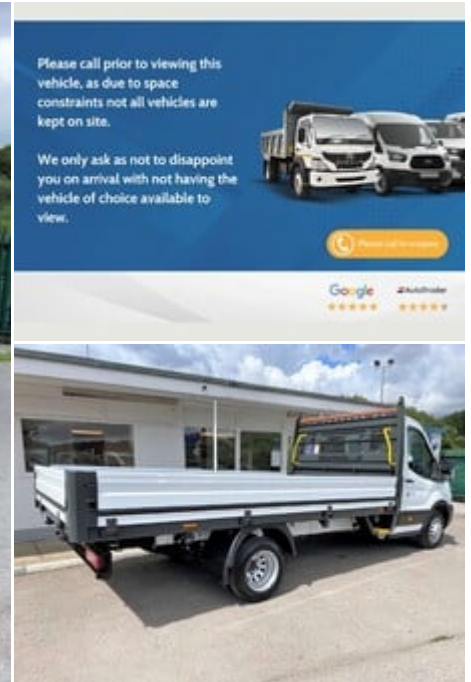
Please call prior to viewing this vehicle, as due to space constraints not all vehicles are kept on site.

We only ask as not to disappoint you on arrival with not having the vehicle of choice available to view.

Please call to enquire

Google

AutoTrader